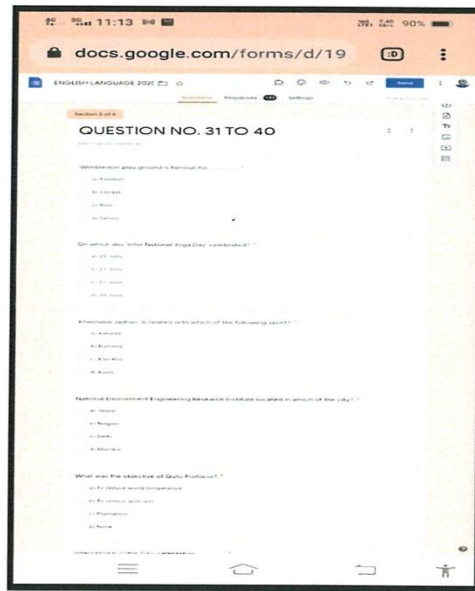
11:13

90%

docs.google.com/forms/d/19

:D

ENGLISH LANGUAGE 2020

Send

Questions Responses Settings

Section 5 of 6

QUESTION NO. 31 TO 40

Wimbledon play ground is famous for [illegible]

a) Football

b) Cricket

c) Polo

d) Tennis

On which day 'International Yoga Day' celebrated? *

a) 21 July

b) 21 July

c) 21 June

d) 20 June

Mandeep Jadhav is related with which of the following sport? *

a) Athletic

b) Running

c) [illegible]

d) Kabaddi

National Environment Engineering Research Institute located in which of the city? *

a) Nagpur

b) Nagpur

c) Delhi

d) Mumbai

What was the objective of Quito Protocol? *

a) To reduce world temperature

b) To reduce acid rain

c) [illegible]

d) None

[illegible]